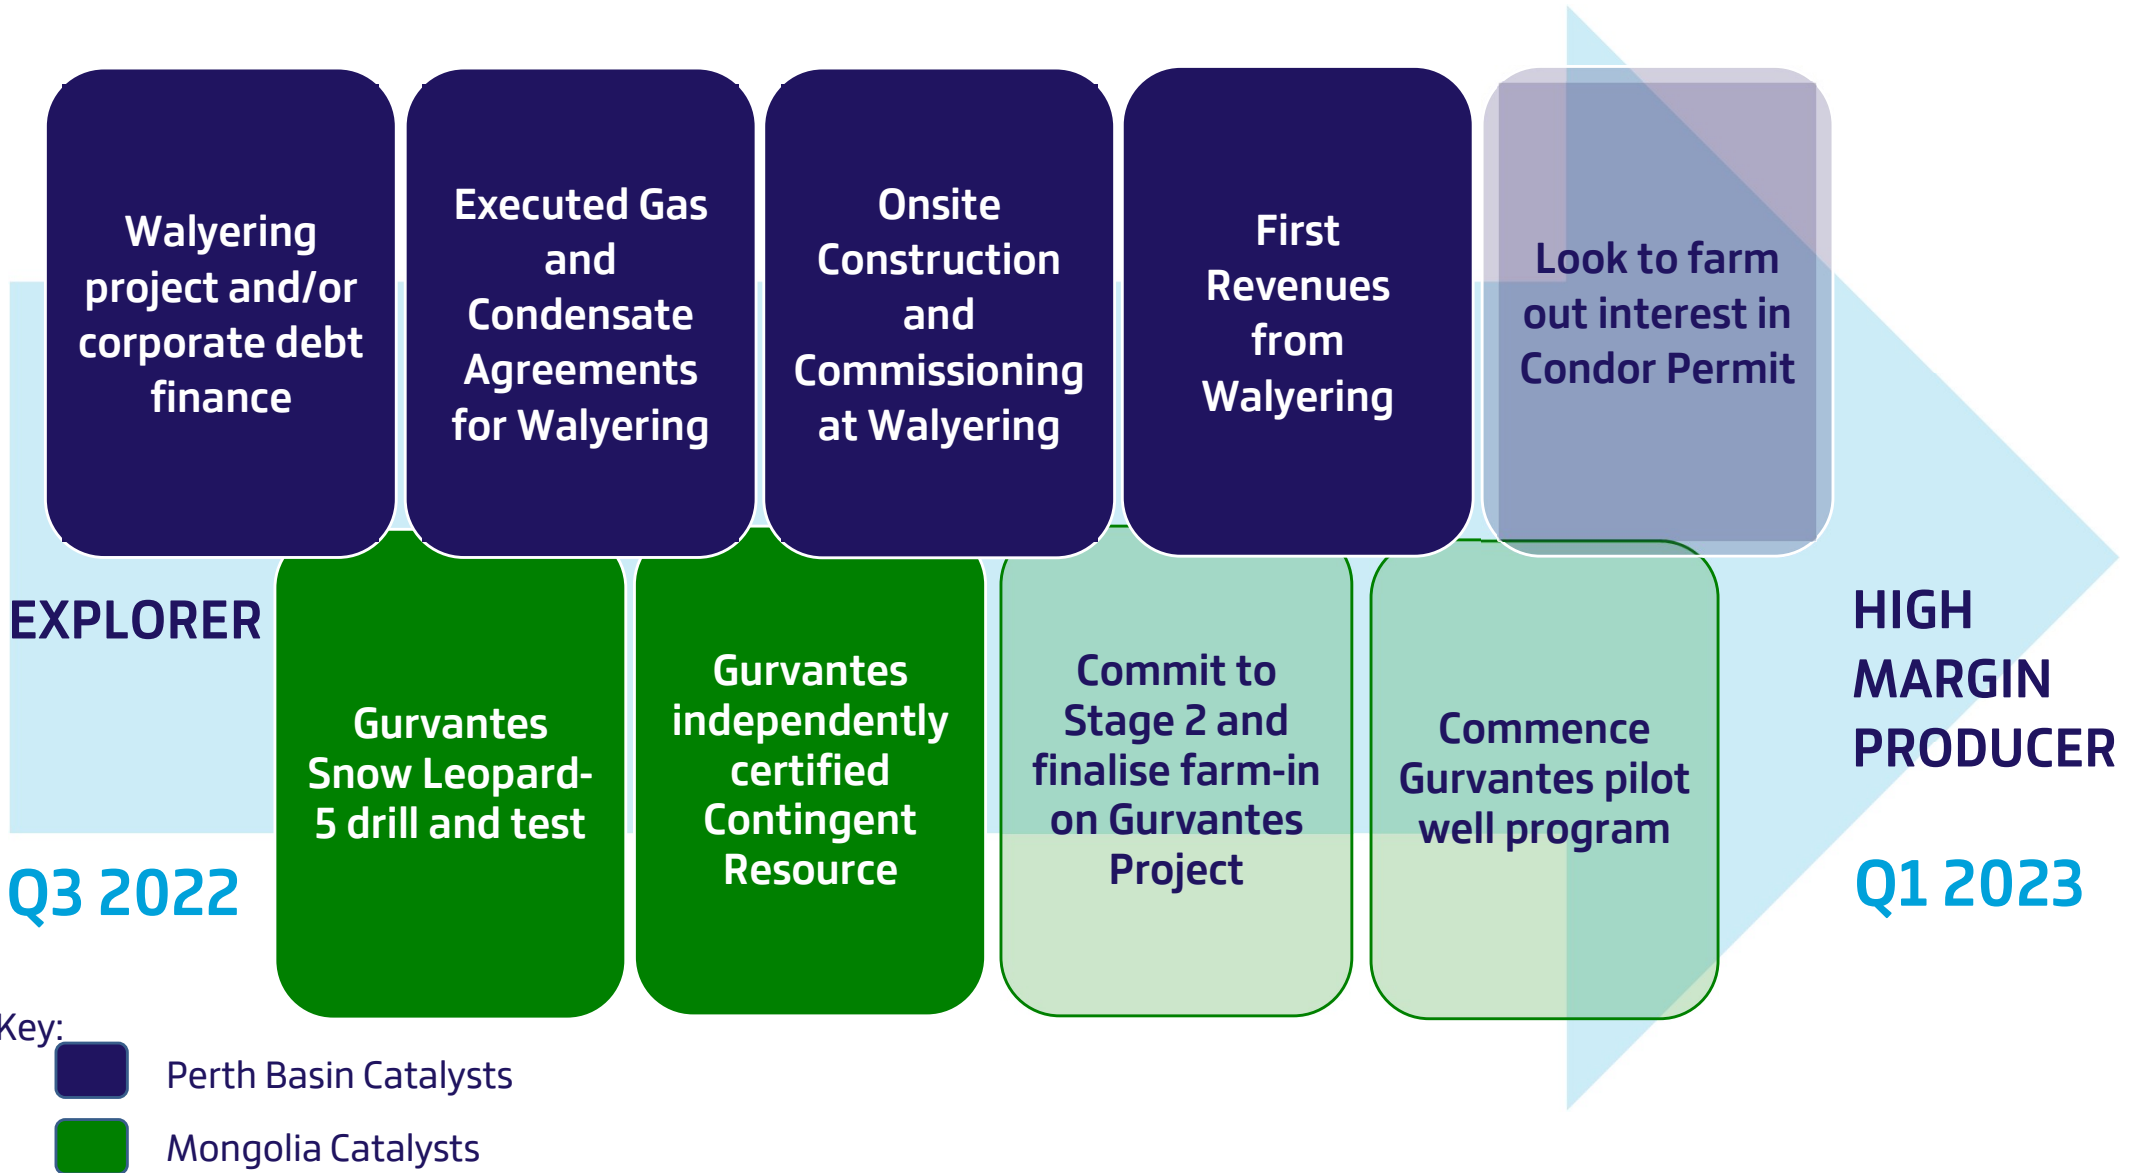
Walyering project and/or corporate debt finance

Executed Gas and Condensate Agreements for Walyering

Onsite Construction and Commissioning at Walyering

First Revenues from Walyering

Look to farm out interest in Condor Permit

EXPLORER

Q3 2022

Gurvantes Snow Leopard-5 drill and test

Gurvantes independently certified Contingent Resource

Commit to Stage 2 and finalise farm-in on Gurvantes Project

Commence Gurvantes pilot well program

HIGH MARGIN PRODUCER

Q1 2023

Key:
Perth Basin Catalysts
Mongolia Catalysts